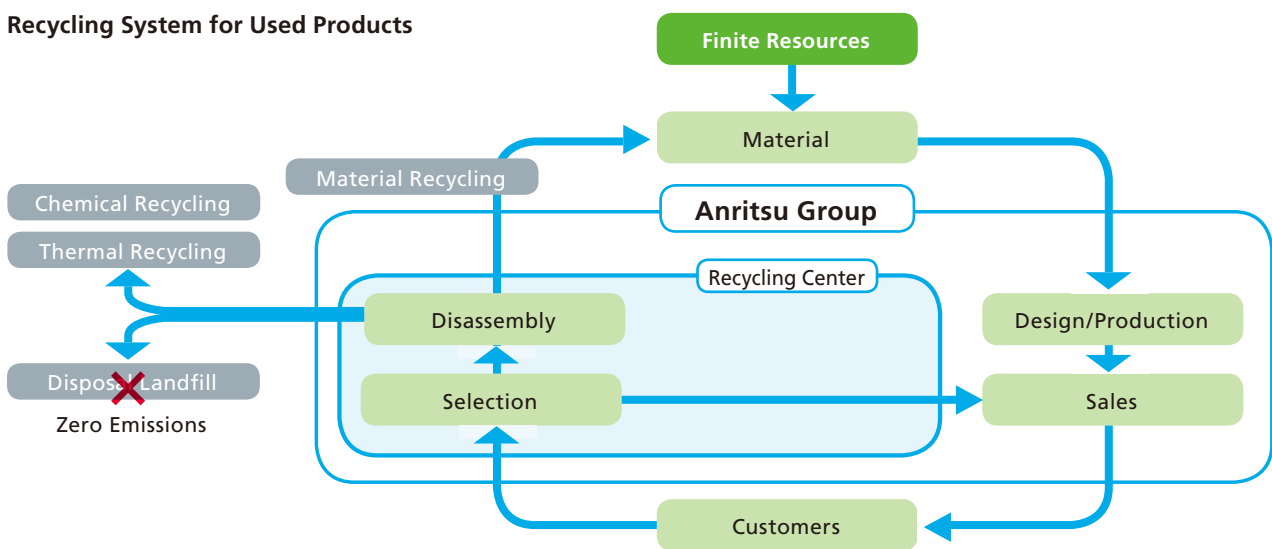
Recycling System for Used Products

Finite Resources

Material

Material Recycling

Anritsu Group

Chemical Recycling

Thermal Recycling

Recycling Center

Disassembly

Design/Production

Disposal Landfill

Zero Emissions

Selection

Sales

Customers